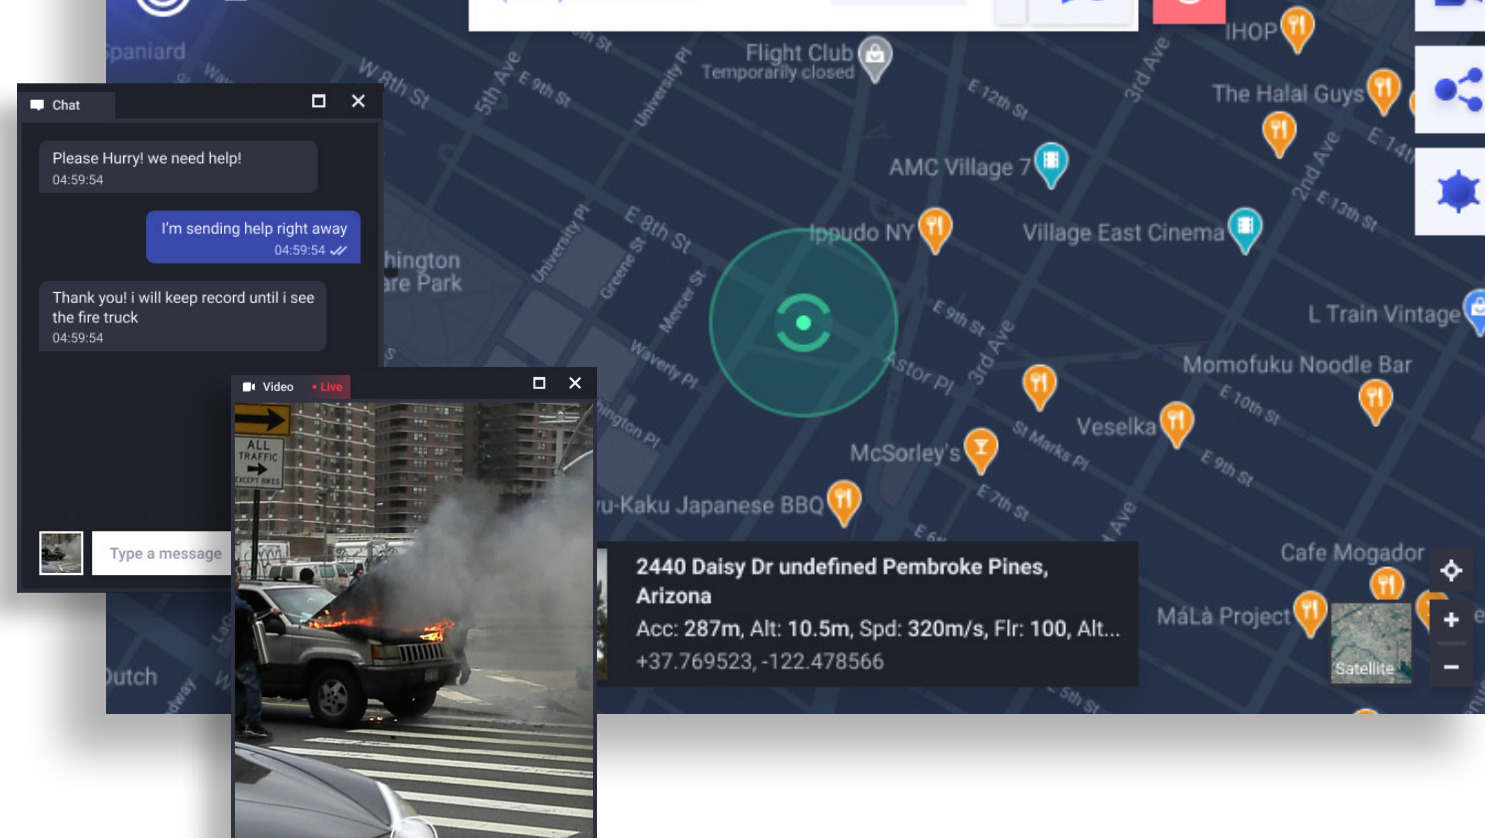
Chat

Please Hurry! we need help!
04:59:54

I'm sending help right away
04:59:54

Thank you! i will keep record until i see the fire truck
04:59:54

Type a message

Video • Live

ALL TRAFFIC EXCEPT BIKES

Spaniard
W 8th St
5th Ave
E 9th St
University Pl
Flight Club
Temporarily closed
E 12th St
3rd Ave
IHOP
The Halal Guys
2nd Ave
E 14th
E 13th St
AMC Village 7
Ippudo NY
Village East Cinema
E 8th St
University Pl
Greene St
Mercer St
hington
are Park
L Train Vintage
E 9th St
3rd Ave
Astor Pl
Waverly Pl
Momofuku Noodle Bar
E 10th St
Veselka
St Marks Pl
E 9th St
McSorley's
ngton Pl
E 7th St
u-Kaku Japanese BBQ
E 6th
Ave
Cafe Mogador
MáLà Project
Satellite
Dutch
dway
5th St

2440 Daisy Dr undefined Pembroke Pines, Arizona
Acc: 287m, Alt: 10.5m, Spd: 320m/s, Flr: 100, Alt...
+37.769523, -122.478566